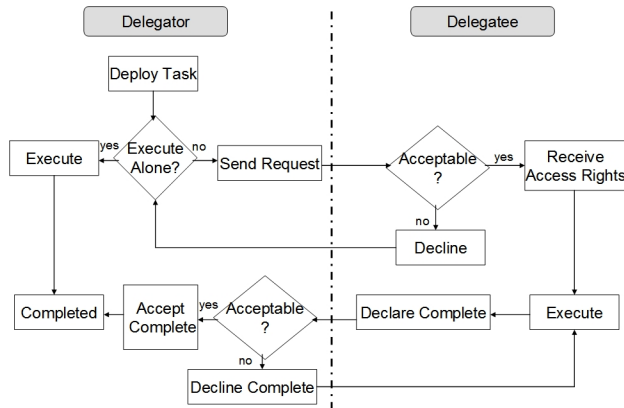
Delegator

Delegatee

Deploy Task

Execute

yes

Execute Alone?

no

Send Request

Acceptable ?

yes

Receive Access Rights

no

Decline

Completed

Accept Complete

yes

Acceptable ?

Declare Complete

Execute

no

Decline Complete